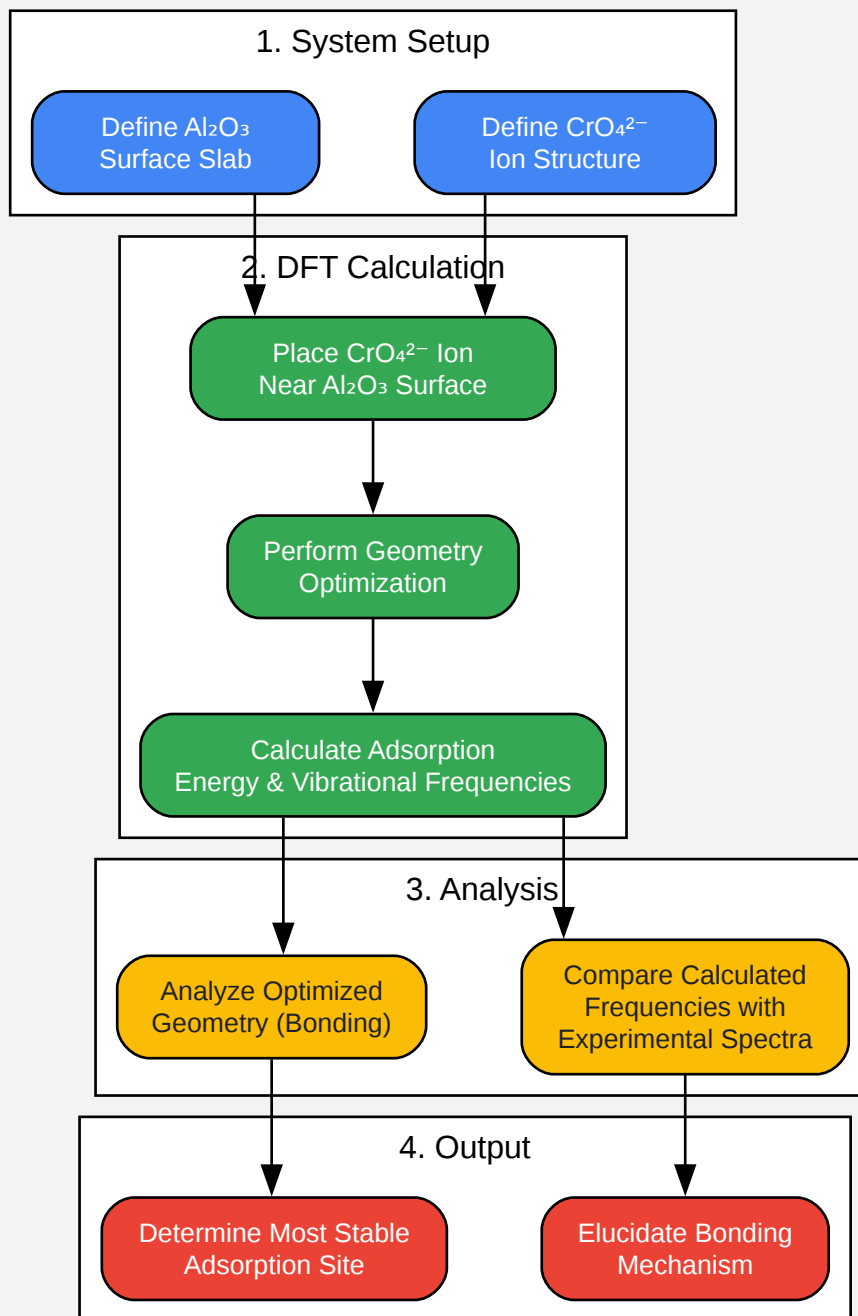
1. System Setup

Define $Al_2O_3$ Surface Slab

Define $CrO_4^{2-}$ Ion Structure

2. DFT Calculation

Place $CrO_4^{2-}$ Ion Near $Al_2O_3$ Surface

Perform Geometry Optimization

Calculate Adsorption Energy & Vibrational Frequencies

3. Analysis

Analyze Optimized Geometry (Bonding)

Compare Calculated Frequencies with Experimental Spectra

4. Output

Determine Most Stable Adsorption Site

Elucidate Bonding Mechanism